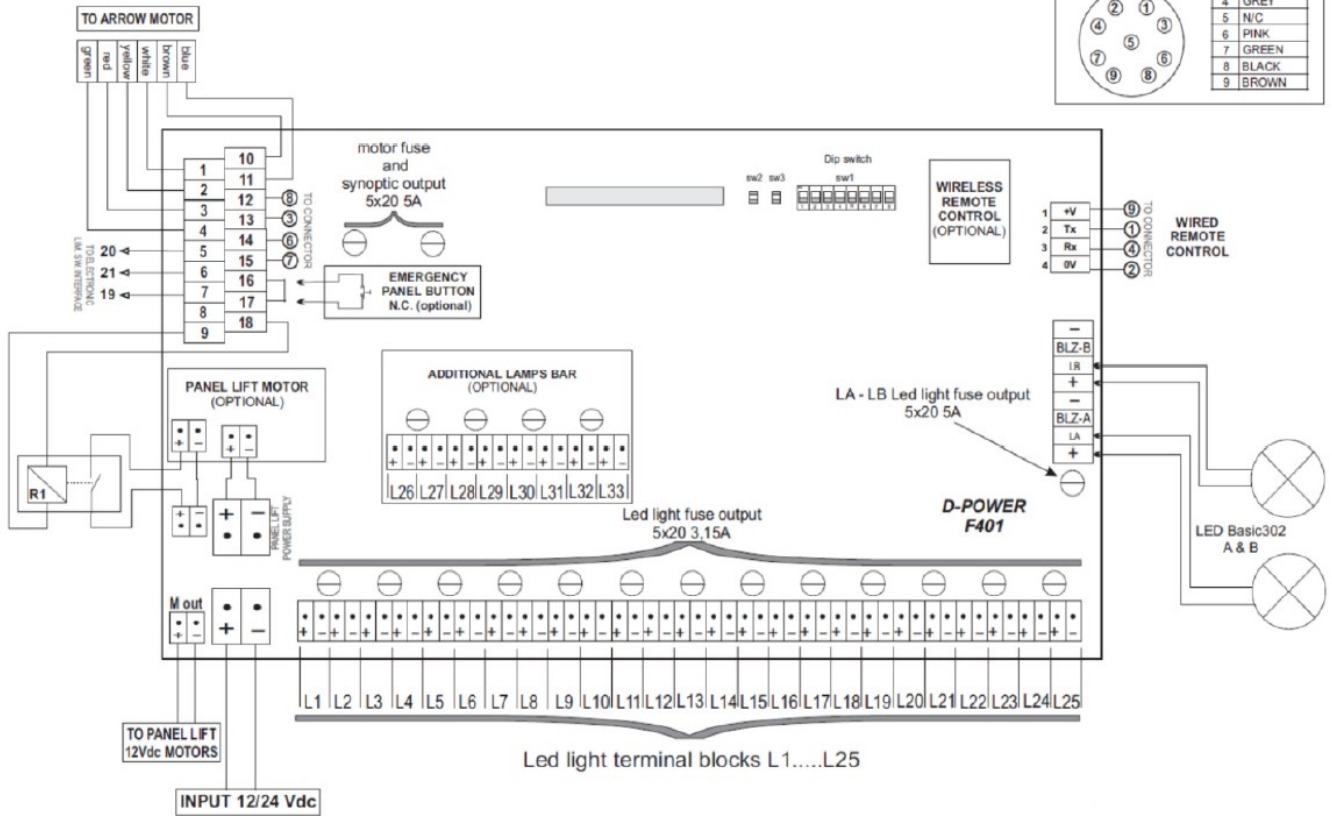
TO ARROW MOTOR

green red yellow white brown blue

| | |
|---|---|
| 4 | GREY |
| 5 | N/C |
| 6 | PINK |
| 7 | GREEN |
| 8 | BLACK |
| 9 | BROWN |

② ① ④ ③ ⑤ ⑦ ⑥ ⑨ ⑧

motor fuse and synoptic output 5x20 5A

Dip switch

sw2 sw3 sw1

WIRELESS REMOTE CONTROL (OPTIONAL)

1 2 3 4 5 6 7 8 9

10 11 12 13 14 15 16 17 18

⑧ ③ ⑥ ⑦ TO CONNECTOR

20 21 19 TO ELECTRONIC LM SW INTERFACE

EMERGENCY PANEL BUTTON N.C. (optional)

1 +V ⑨
2 Tx ①
3 Rx ④
4 0V ②
TO CONNECTOR

WIRED REMOTE CONTROL

PANEL LIFT MOTOR (OPTIONAL)

ADDITIONAL LAMPS BAR (OPTIONAL)

L26 L27 L28 L29 L30 L31 L32 L33

LA - LB Led light fuse output 5x20 5A

– BLZ-B LB + – BLZ-A LA +

R1

PANEL LIFT POWER SUPPLY

D-POWER F401

Led light fuse output 5x20 3,15A

LED Basic302 A & B

M out

L1 L2 L3 L4 L5 L6 L7 L8 L9 L10 L11 L12 L13 L14 L15 L16 L17 L18 L19 L20 L21 L22 L23 L24 L25

TO PANEL LIFT 12Vdc MOTORS

Led light terminal blocks L1.....L25

INPUT 12/24 Vdc